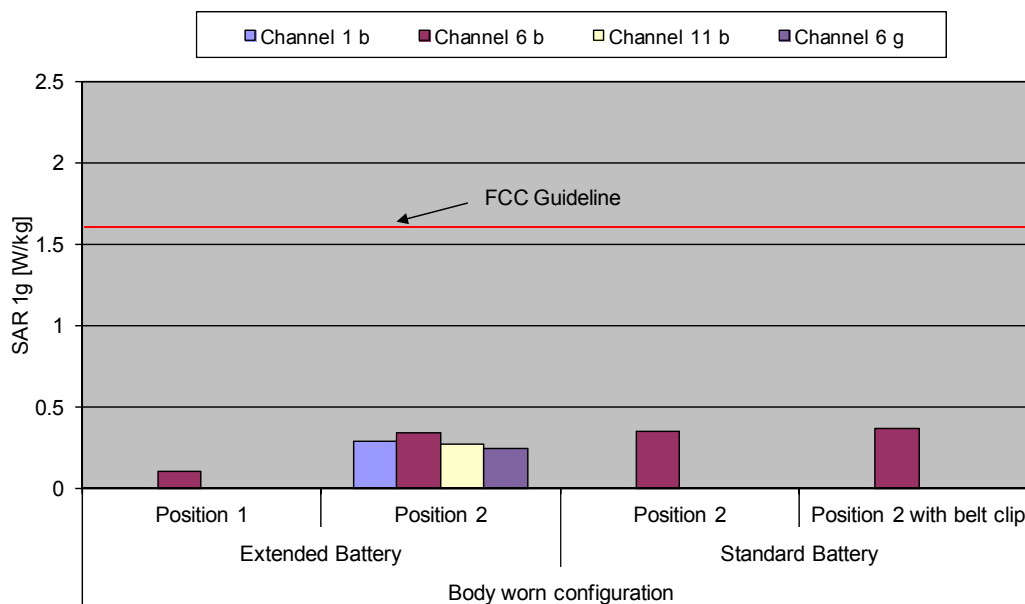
Channel 1 b
Channel 6 b
Channel 11 b
Channel 6 g

2.5
2
1.5
1
0.5
0

SAR 1g [W/kg]

FCC Guideline

Position 1
Position 2
Position 2
Position 2 with belt clip

Extended Battery
Standard Battery

Body worn configuration